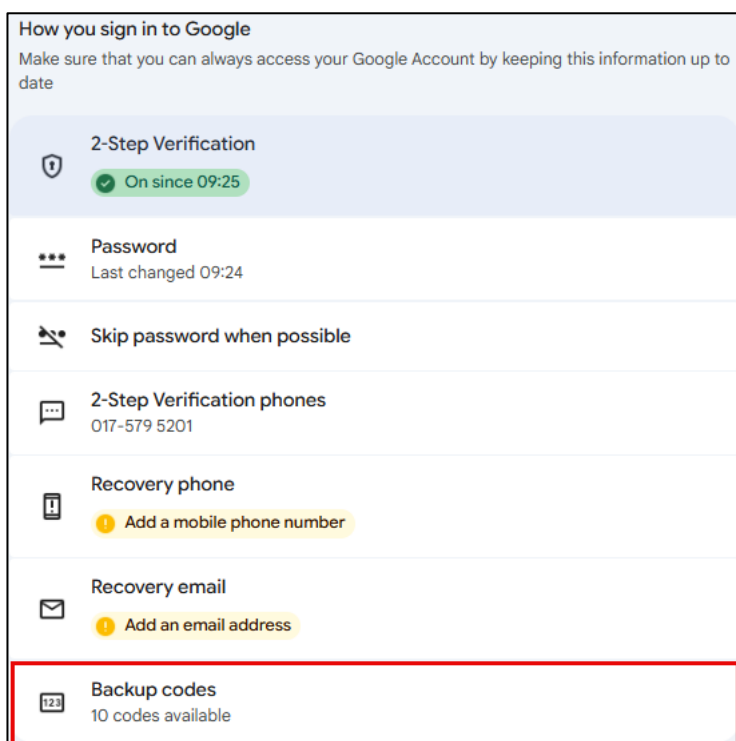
How you sign in to Google
Make sure that you can always access your Google Account by keeping this information up to date

2-Step Verification
On since 09:25

Password
Last changed 09:24

Skip password when possible

2-Step Verification phones
017-579 5201

Recovery phone
Add a mobile phone number

Recovery email
Add an email address

123
Backup codes
10 codes available